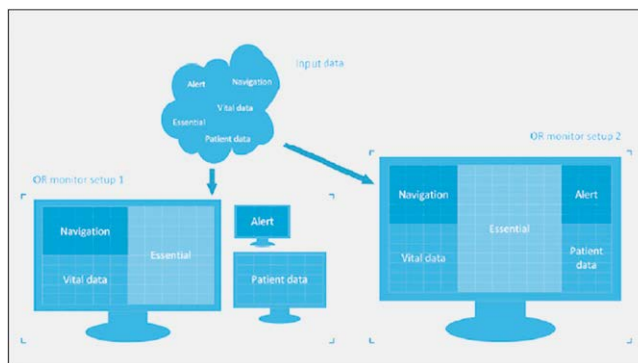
Input data

Alert
Navigation
Vital data
Essential
Patient data

OR monitor setup 1

Navigation
Essential
Vital data

Alert
Patient data

OR monitor setup 2

Navigation
Essential
Alert
Vital data
Patient data